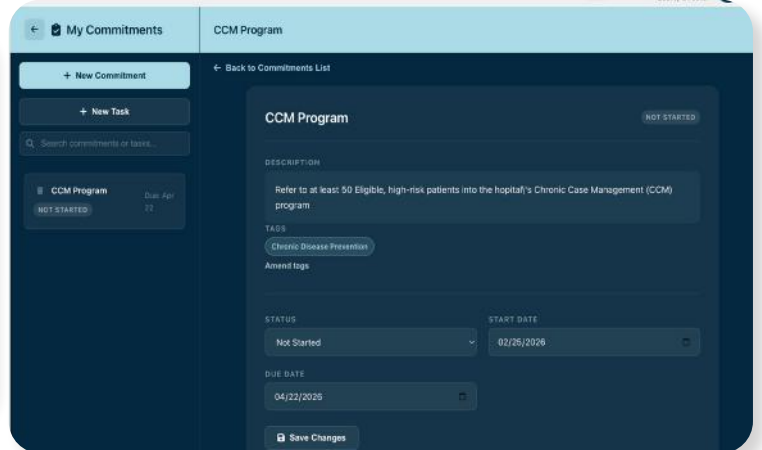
← My Commitments

CCM Program

+ New Commitment

+ New Task

Search commitments or tasks...

CCM Program
NOT STARTED
Due Apr 22

← Back to Commitments List

CCM Program

NOT STARTED

DESCRIPTION

Refer to at least 50 Eligible, high-risk patients into the hopitafi's Chronic Case Management (CCM) program

TAGS

Chronic Disease Prevention

Amend tags

STATUS

Not Started

START DATE

02/25/2026

DUE DATE

04/22/2026

Save Changes